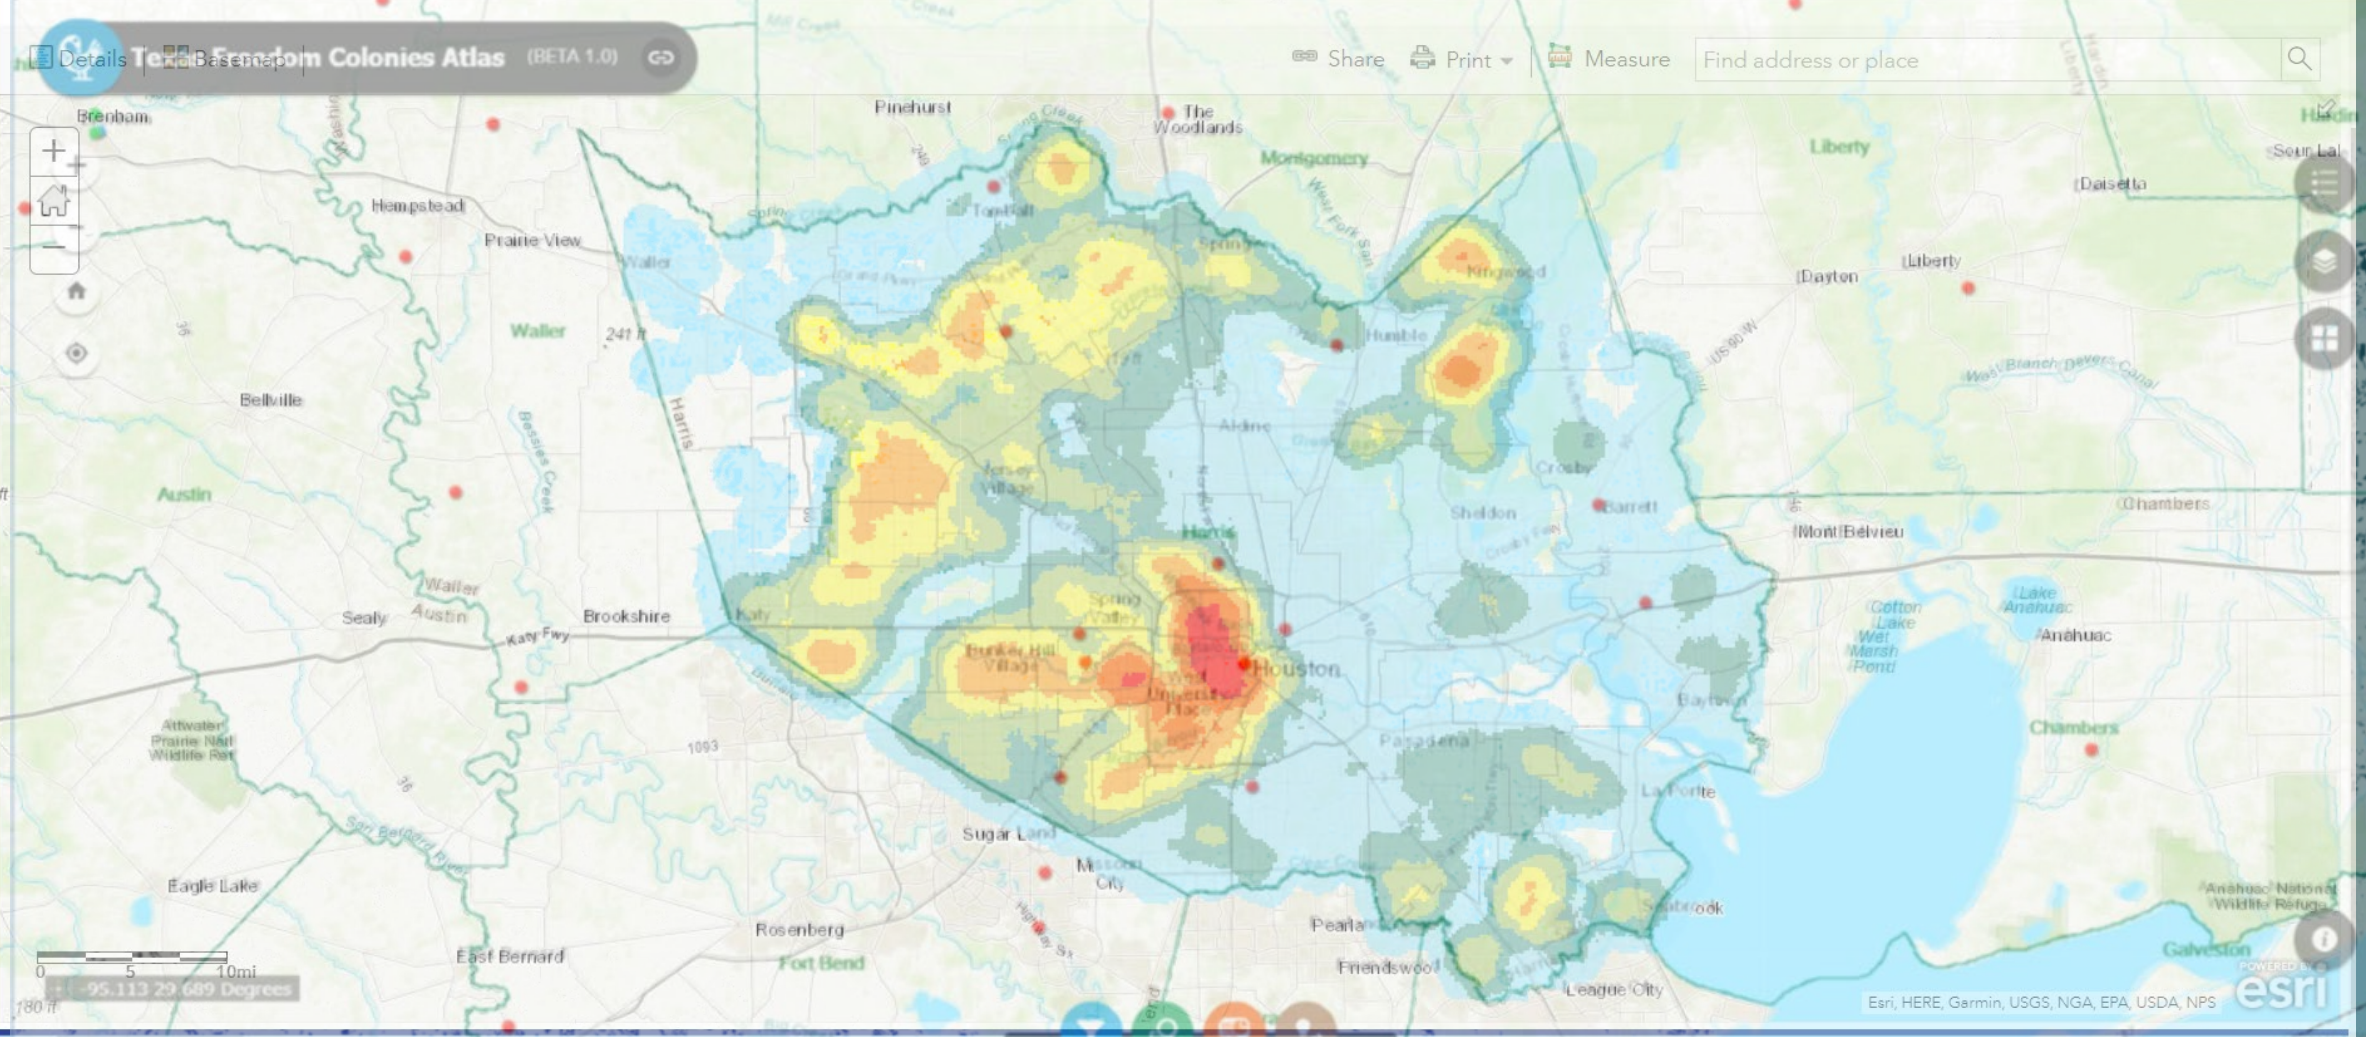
Details Texas Freedom Colonies Atlas (BETA 1.0) Basemap

Share Print Measure Find address or place

Brenham
Pinehurst
The Woodlands
Montgomery
Liberty
Sour Lake
Daisetta
Hempstead
Tomball
Prairie View
Waller
Spring
Kingwood
Dayton
Liberty
Waller
241 ft
Humble
Bellville
Harris
Aldine
Crosby
Austin
Jersey Village
Sheldon
Barrett
Chambers
Mont Belvieu
Harris
Waller
Austin
Sealy
Brookshire
Katy
Katy Fwy
Spring Valley
Bunker Hill Village
Houston
West University Place
Cotton Lake
Lake Anahuac
Anahuac
Baytown
Attwater Prairie Natl Wildlife Ref
1093
Pasadena
Chambers
La Porte
Sugar Land
Missouri City
Eagle Lake
Rosenberg
Pearland
Seabrook
Anahuac National Wildlife Refuge
Fort Bend
East Bernard
Friendswood
Galveston
League City
0 5 10mi
-95.113 29.689 Degrees
180 ft
Esri, HERE, Garmin, USGS, NGA, EPA, USDA, NPS
POWERED BY esri